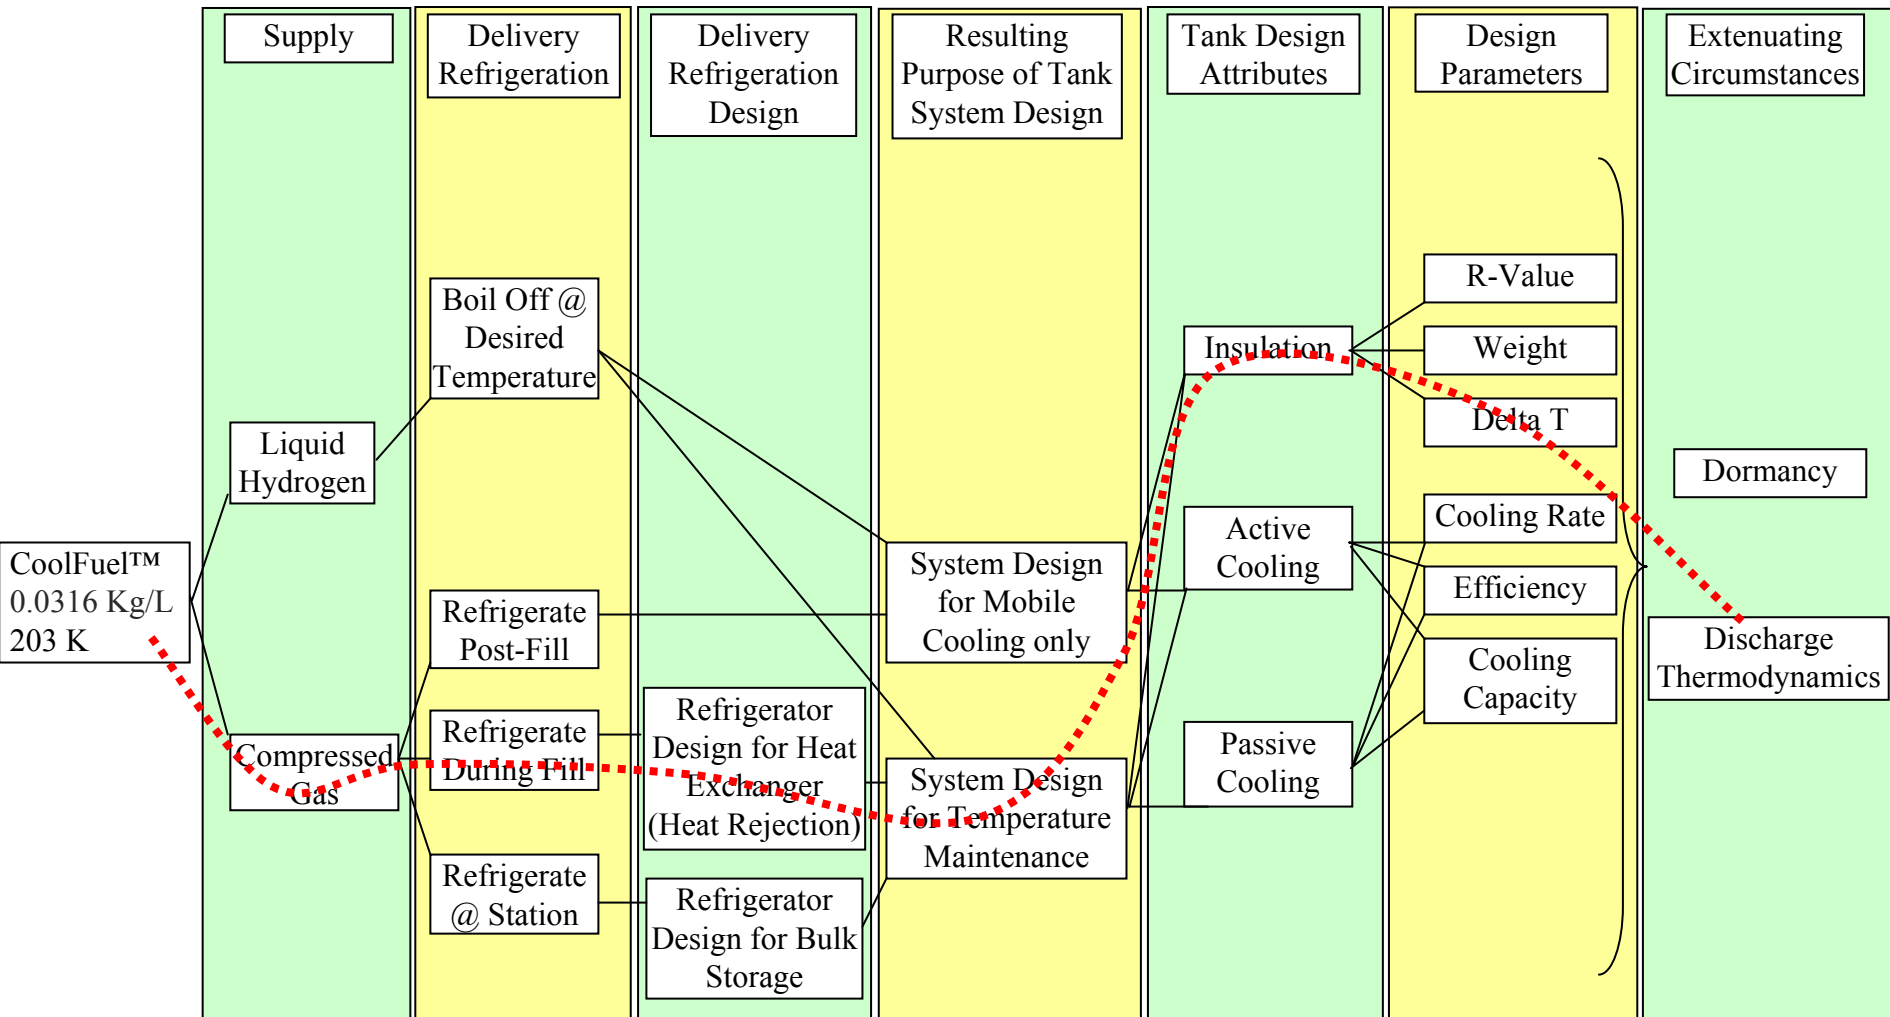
Supply

Delivery Refrigeration

Delivery Refrigeration Design

Resulting Purpose of Tank System Design

Tank Design Attributes

Design Parameters

Extenuating Circumstances

CoolFuel™
0.0316 Kg/L
203 K

Liquid Hydrogen

Compressed Gas

Boil Off @ Desired Temperature

Refrigerate Post-Fill

Refrigerate During Fill

Refrigerate @ Station

Refrigerator Design for Heat Exchanger (Heat Rejection)

Refrigerator Design for Bulk Storage

System Design for Mobile Cooling only

System Design for Temperature Maintenance

Insulation

Active Cooling

Passive Cooling

R-Value

Weight

Delta T

Cooling Rate

Efficiency

Cooling Capacity

Dormancy

Discharge Thermodynamics